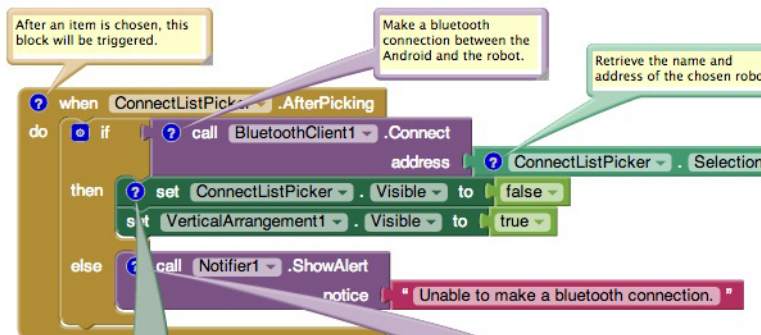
After an item is chosen, this block will be triggered.

Make a bluetooth connection between the Android and the robot.

Retrieve the name and address of the chosen robo

? when ConnectListPicker .AfterPicking
do ? if ? call BluetoothClient1 .Connect
address ? ConnectListPicker . Selection
then ? set ConnectListPicker . Visible to false
set VerticalArrangement1 . Visible to true
else ? call Notifier1 .ShowAlert
notice " Unable to make a bluetooth connection. "